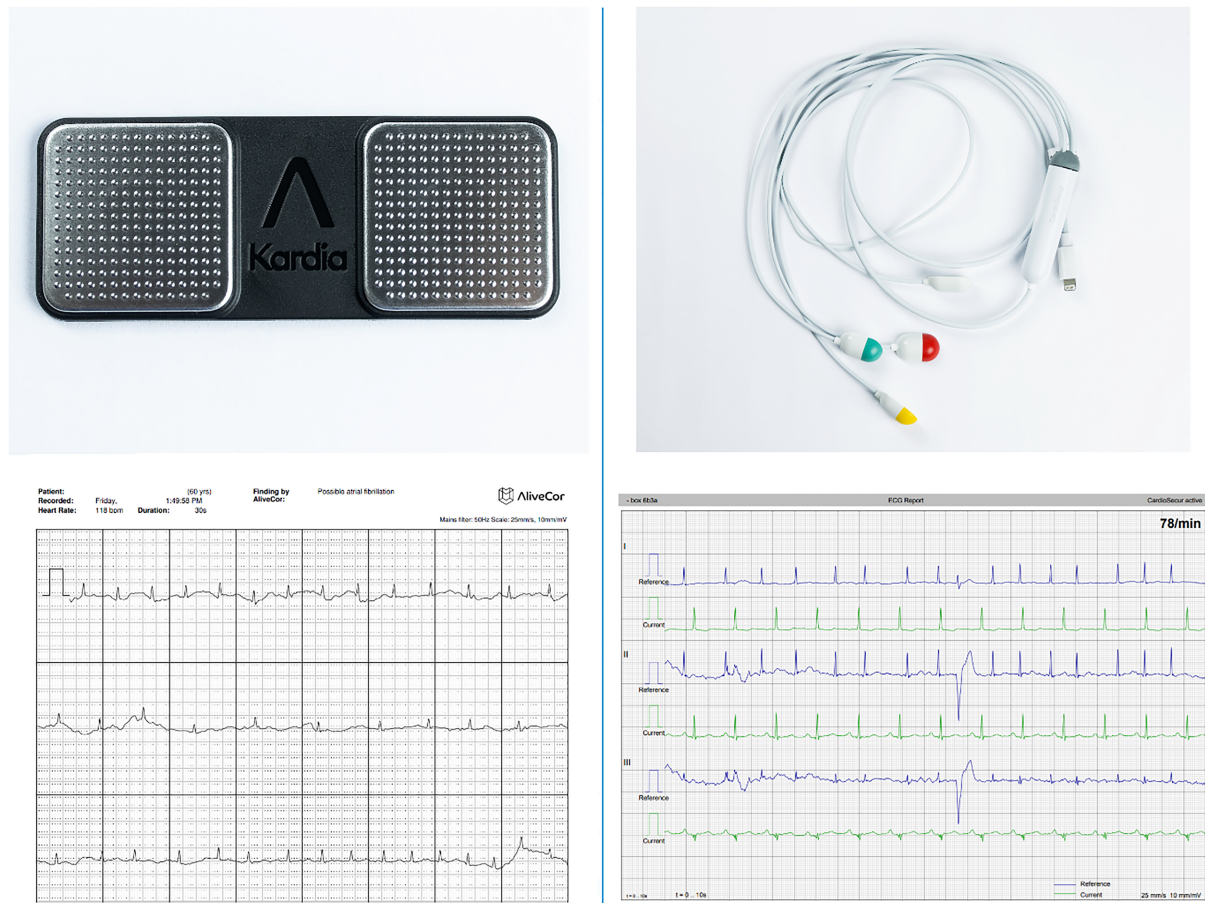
Kardia

Patient: (60 yrs)
Recorded: Friday, 1:49:58 PM
Heart Rate: 118 bpm Duration: 30s

Finding by AliveCor: Possible atrial fibrillation

AliveCor

Mains filter: 50Hz Scale: 25mm/s, 10mm/mV

- box 6b3a ECG Report CardioSecur active

78/min

I
Reference
Current
II
Reference
Current
III
Reference
Current

t = 0 ... 10s
t = 0 ... 10s

Reference
Current

25 mm/s 10 mm/mV